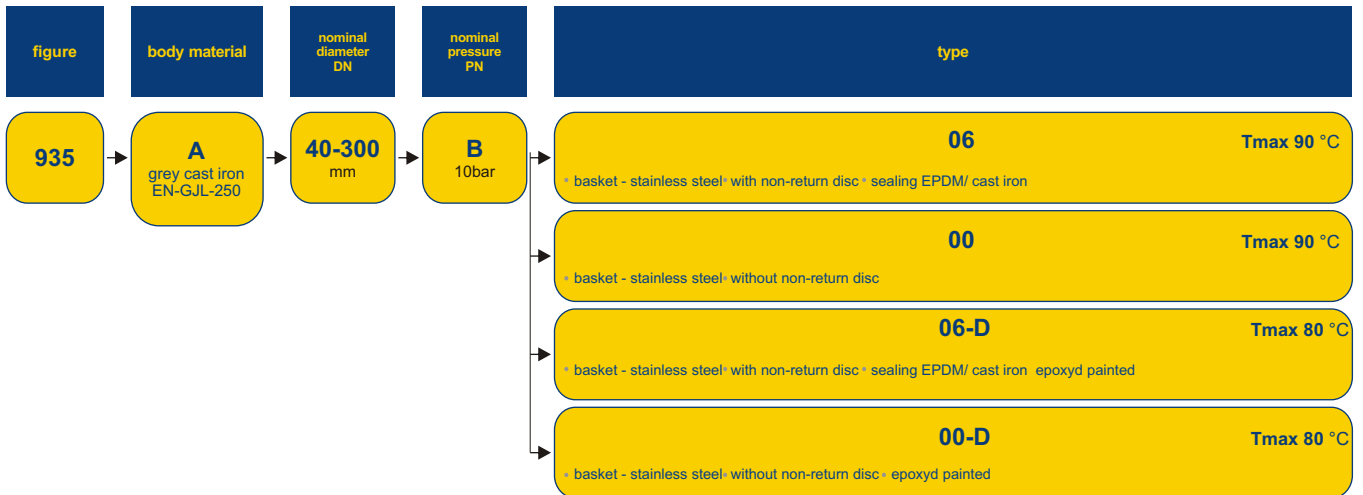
figure

body material

nominal diameter DN

nominal pressure PN

type

935

A
grey cast iron
EN-GJL-250

40-300
mm

B
10bar

06
Tmax 90 °C
• basket - stainless steel • with non-return disc • sealing EPDM/ cast iron

00
Tmax 90 °C
• basket - stainless steel • without non-return disc

06-D
Tmax 80 °C
• basket - stainless steel • with non-return disc • sealing EPDM/ cast iron epoxyd painted

00-D
Tmax 80 °C
• basket - stainless steel • without non-return disc • epoxyd painted